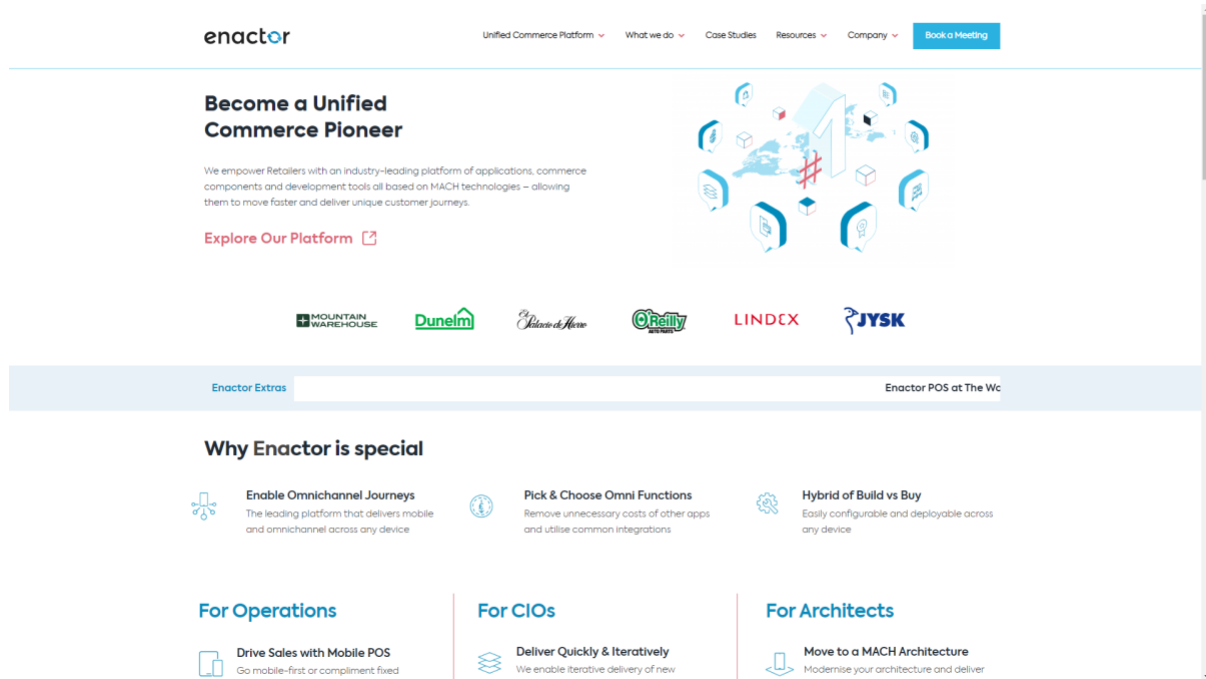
enactor

Unified Commerce Platform What we do Case Studies Resources Company Book a Meeting

Become a Unified Commerce Pioneer

We empower Retailers with an industry-leading platform of applications, commerce components and development tools all based on MACH technologies – allowing them to move faster and deliver unique customer journeys.

Explore Our Platform

MOUNTAIN WAREHOUSE Dunelm El Palacio de Hierro O'Reilly AUTO PARTS LINDEX JYSK

Enactor Extras Enactor POS at The Wo

Why Enactor is special

Enable Omnichannel Journeys
The leading platform that delivers mobile and omnichannel across any device

Pick & Choose Omni Functions
Remove unnecessary costs of other apps and utilise common integrations

Hybrid of Build vs Buy
Easily configurable and deployable across any device

For Operations

Drive Sales with Mobile POS
Go mobile-first or compliment fixed

For CIOs

Deliver Quickly & Iteratively
We enable iterative delivery of new

For Architects

Move to a MACH Architecture
Modernise your architecture and deliver